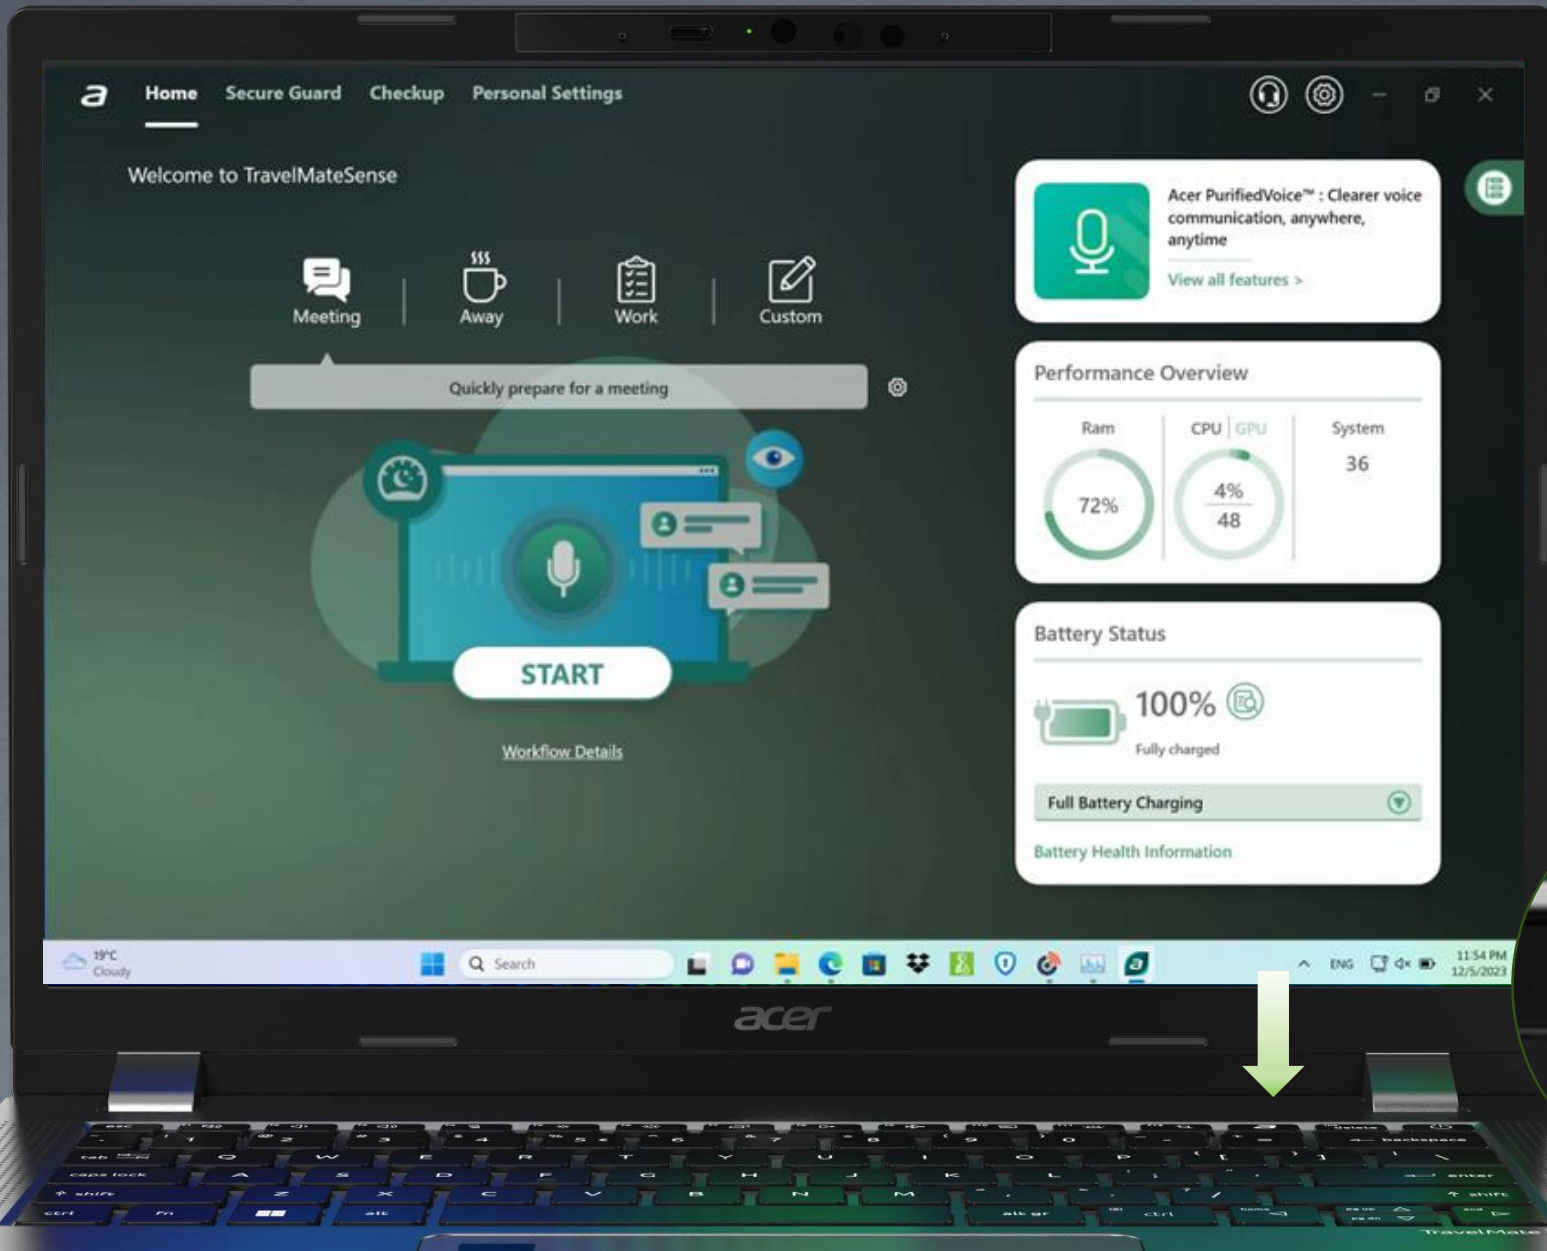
Home Secure Guard Checkup Personal Settings

Welcome to TravelMateSense

Meeting Away Work Custom

Quickly prepare for a meeting

START

Workflow Details

Acer PurifiedVoice™ : Clearer voice communication, anywhere, anytime

View all features >

Performance Overview

Ram
72%

CPU | GPU
4%
48

System
36

Battery Status

100%
Fully charged

Full Battery Charging

Battery Health Information

19°C
Cloudy

Search

ENG

11:54 PM
12/5/2023

acer